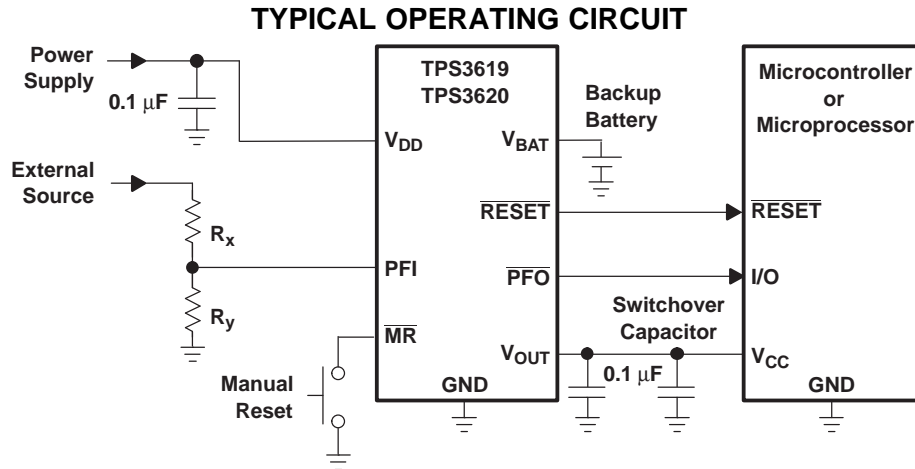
TYPICAL OPERATING CIRCUIT

Power Supply

0.1 μF

TPS3619
TPS3620

$V_{DD}$

$V_{BAT}$

Backup Battery

Microcontroller or Microprocessor

External Source

$R_x$

$R_y$

$\overline{RESET}$

PFI

$\overline{PFO}$

$\overline{MR}$

$V_{OUT}$

GND

Switchover Capacitor

0.1 μF

$\overline{RESET}$

I/O

$V_{CC}$

GND

Manual Reset